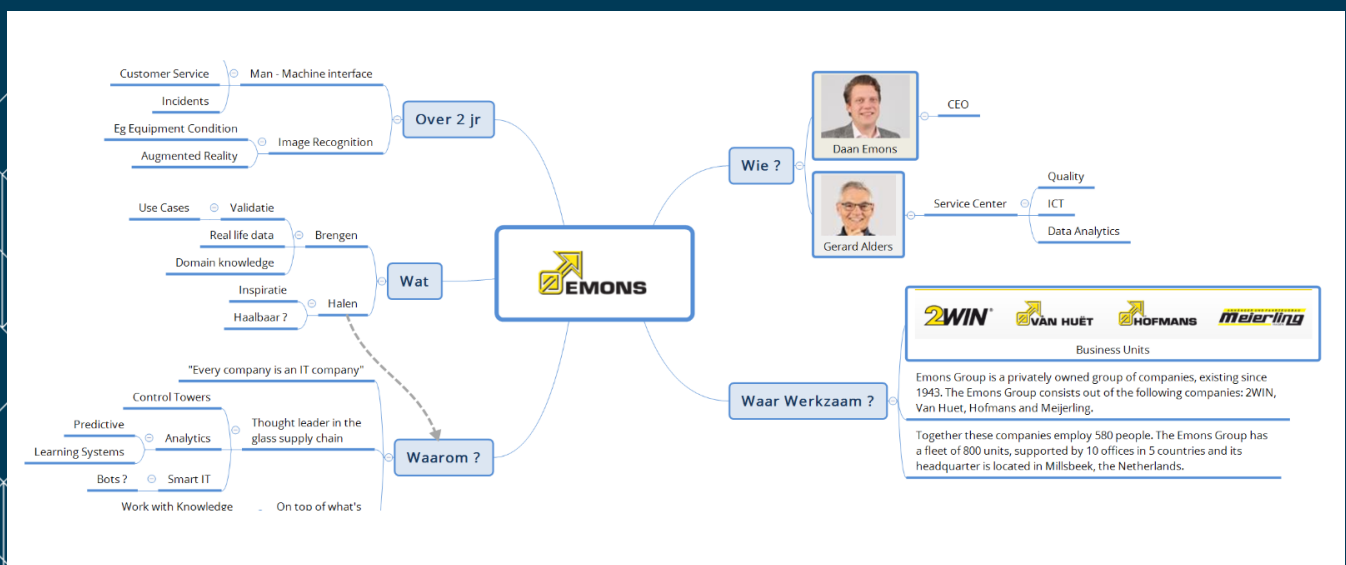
Customer Service

Man - Machine interface

Incidents

Over 2 jr

Eg Equipment Condition

Image Recognition

Augmented Reality

Use Cases

Validatie

Real life data

Brengen

Domain knowledge

Wat

Inspiratie

Halen

Haalbaar ?

EMONS

"Every company is an IT company"

Control Towers

Thought leader in the glass supply chain

Predictive

Analytics

Learning Systems

Waarom ?

Bots ?

Smart IT

Work with Knowledge

On top of what's

Wie ?

Daan Emons

CEO

Gerard Alders

Service Center

Quality

ICT

Data Analytics

2WIN

VAN HUËT

HOFMANS

Meijerling

Business Units

Waar Werkzaam ?

Emons Group is a privately owned group of companies, existing since 1943. The Emons Group consists out of the following companies: 2WIN, Van Huet, Hofmans and Meijerling.

Together these companies employ 580 people. The Emons Group has a fleet of 800 units, supported by 10 offices in 5 countries and its headquarter is located in Millsbeek, the Netherlands.